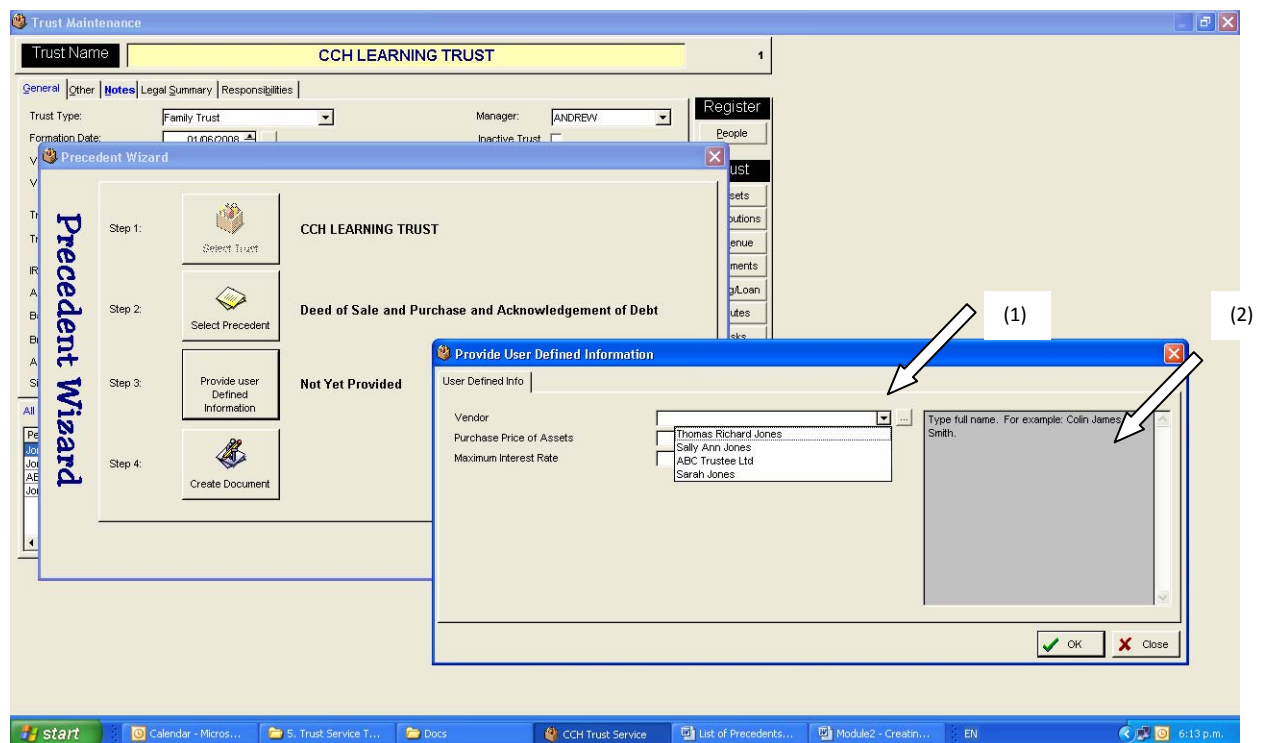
Trust Maintenance

Trust Name
CCH LEARNING TRUST
1

General Other Notes Legal Summary Responsibilities

Trust Type: Family Trust
Manager: ANDREW
Formation Date: 01/06/2008
Inactive Trust

Register
People
ust
sets
butions
enue
ments
g/Loan
utes
sks

Precedent Wizard

Precedent Wizard

Step 1: Select Trust CCH LEARNING TRUST

Step 2: Select Precedent Deed of Sale and Purchase and Acknowledgement of Debt

Step 3: Provide user Defined Information Not Yet Provided

Step 4: Create Document

(1)
(2)

Provide User Defined Information

User Defined Info

Vendor
Purchase Price of Assets
Maximum Interest Rate

Thomas Richard Jones
Sally Ann Jones
ABC Trustee Ltd
Sarah Jones

Type full name. For example: Colin James Smith.

OK
Close

start
Calendar - Micros...
5. Trust Service T...
Docs
CCH Trust Service
List of Precedents...
Module2 - Creatin...
EN
6:13 p.m.